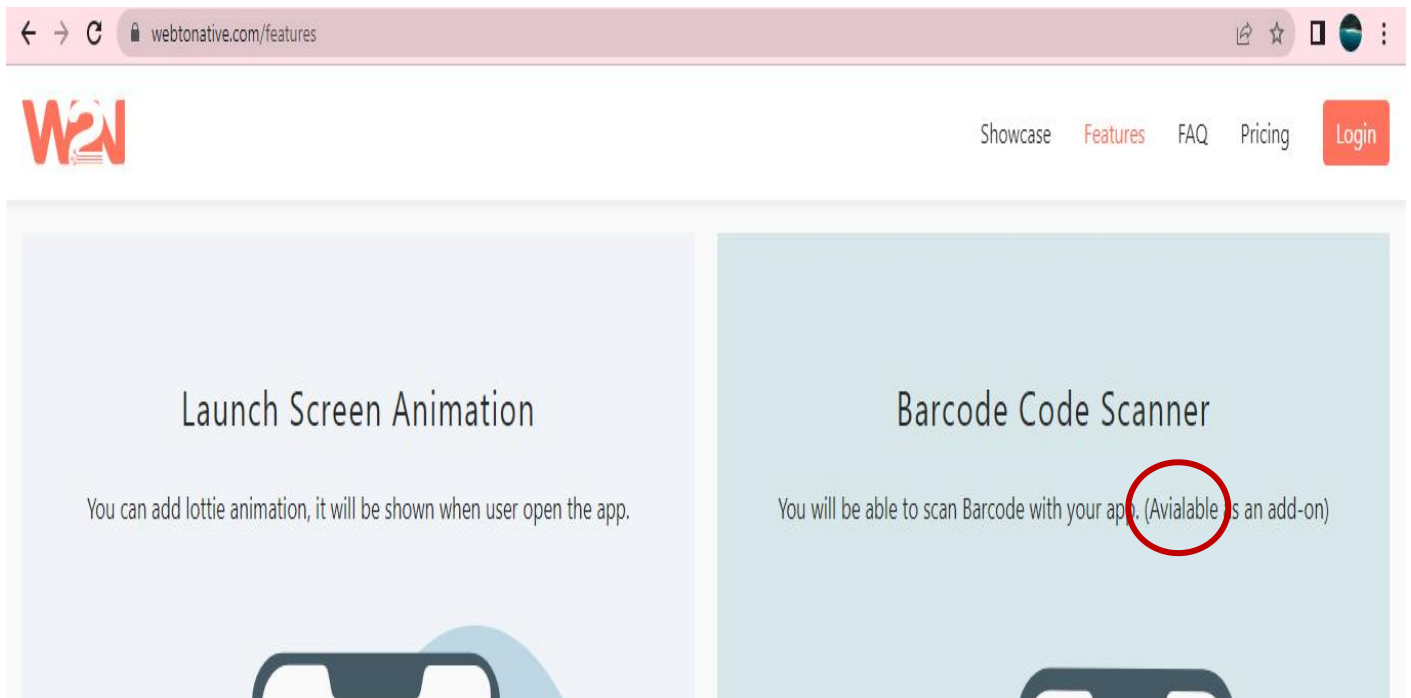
webtonative.com/features

W2N

Showcase Features FAQ Pricing Login

Launch Screen Animation

You can add lottie animation, it will be shown when user open the app.

Barcode Code Scanner

You will be able to scan Barcode with your app. (Avialable as an add-on)